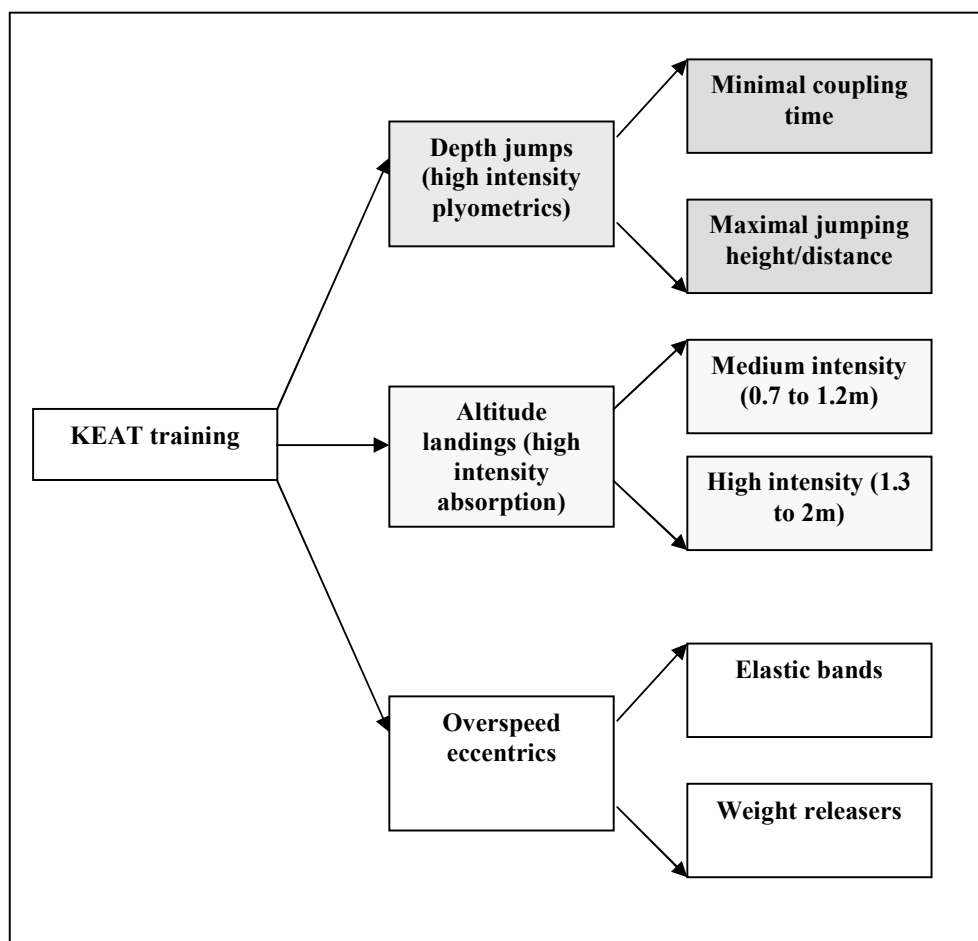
KEAT training

Depth jumps (high intensity plyometrics)

Minimal coupling time

Maximal jumping height/distance

Altitude landings (high intensity absorption)

Medium intensity (0.7 to 1.2m)

High intensity (1.3 to 2m)

Overspeed eccentrics

Elastic bands

Weight releasers